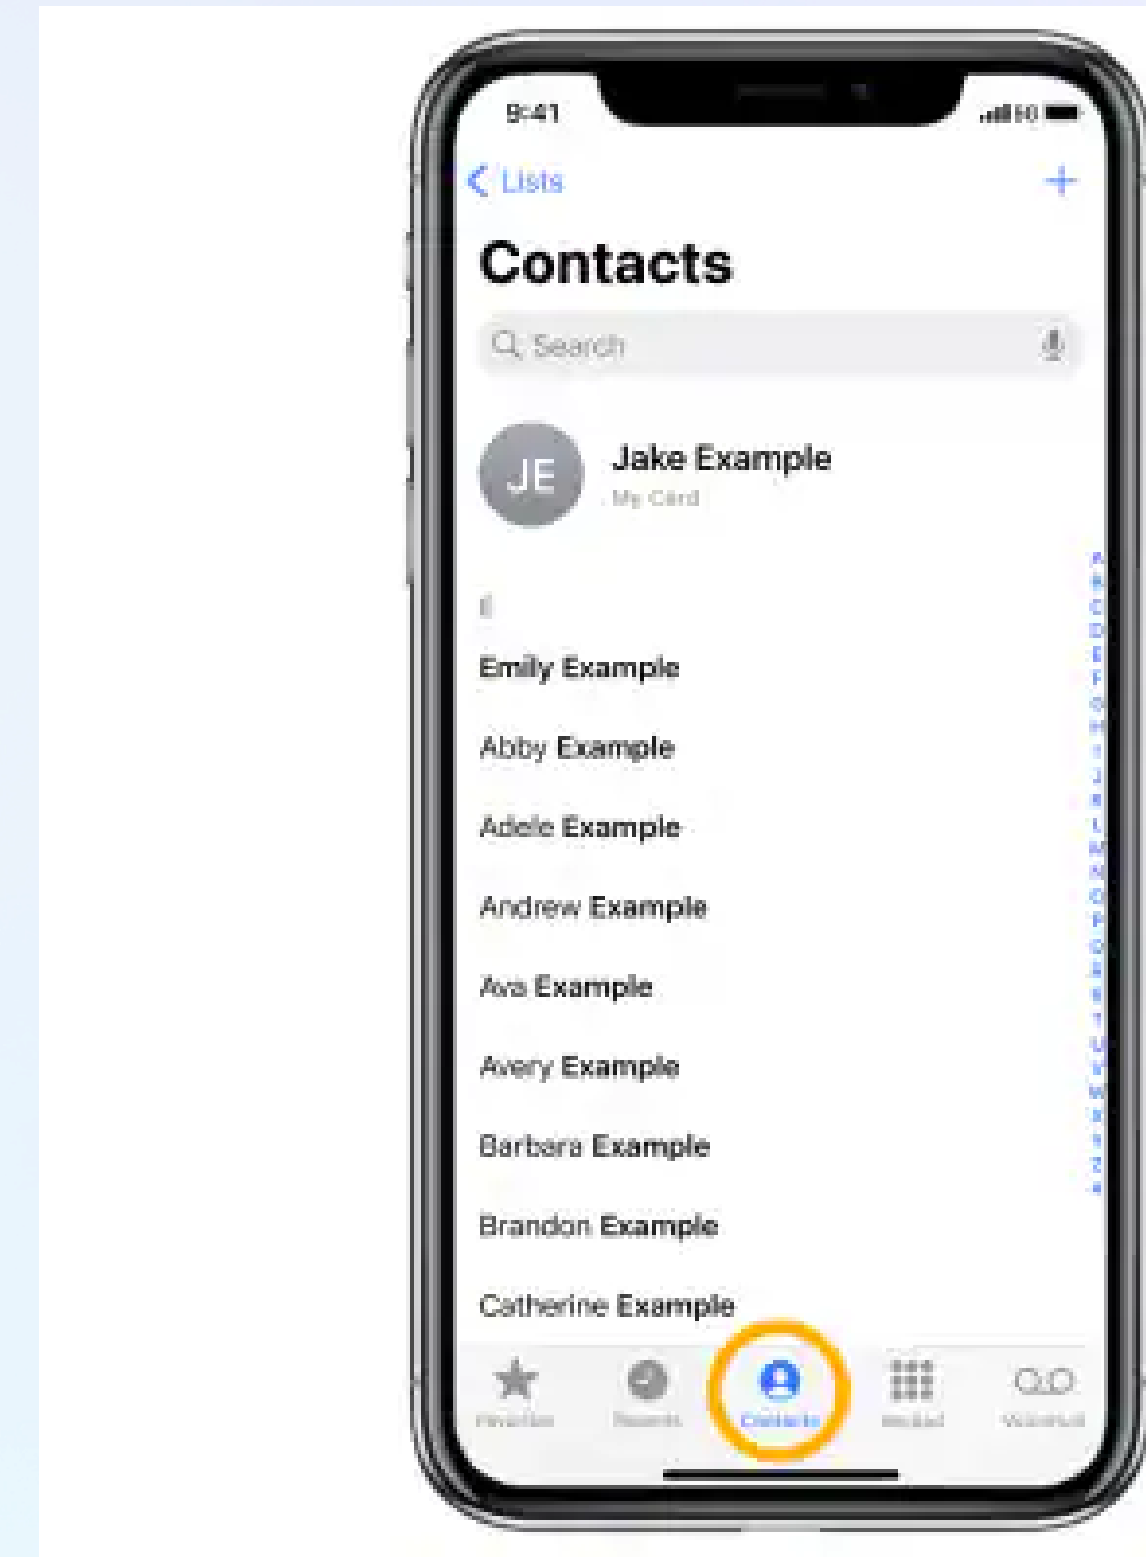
9:41

< Lists +

Contacts

Search

JE Jake Example
My Card

E

Emily Example

Abby Example

Adele Example

Andrew Example

Ava Example

Avery Example

Barbara Example

Brandon Example

Catherine Example

A B C D E F G H I J K L M N O P Q R S T U V W X Y Z #

Favorites Recents Contacts Keypad Voicemail